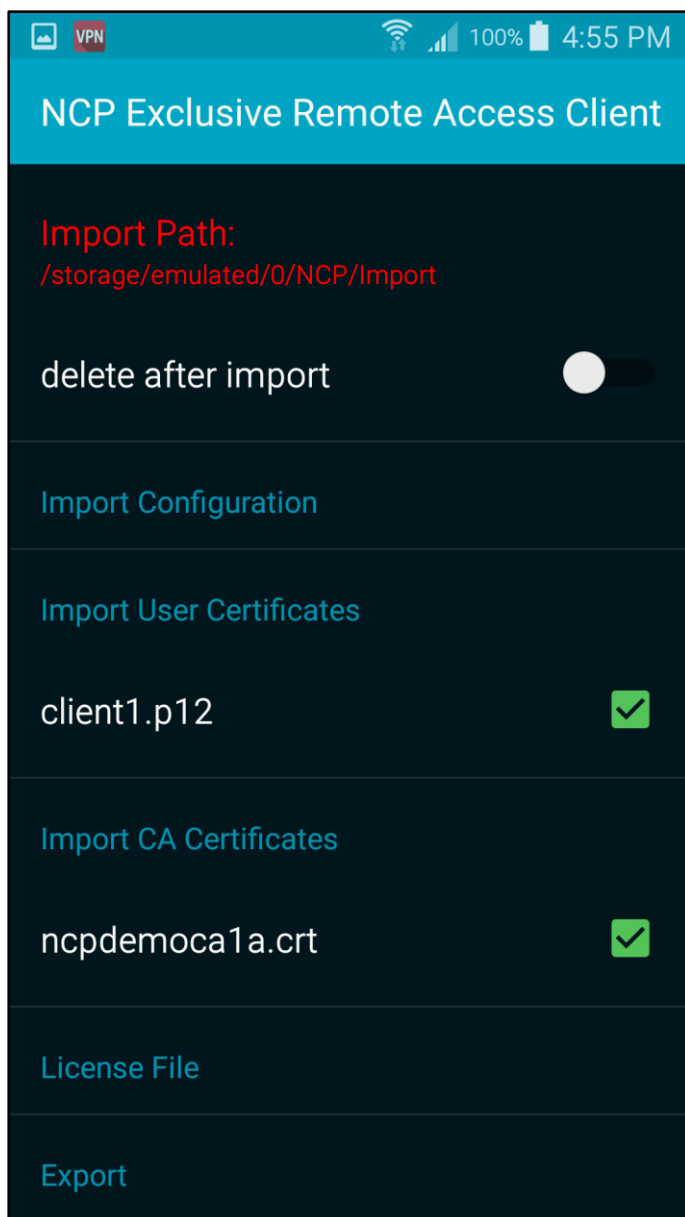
VPN 100% 4:55 PM

NCP Exclusive Remote Access Client

Import Path:
/storage/emulated/0/NCP/Import

delete after import

Import Configuration

Import User Certificates

client1.p12

Import CA Certificates

ncpdemoca1a.crt

License File

Export